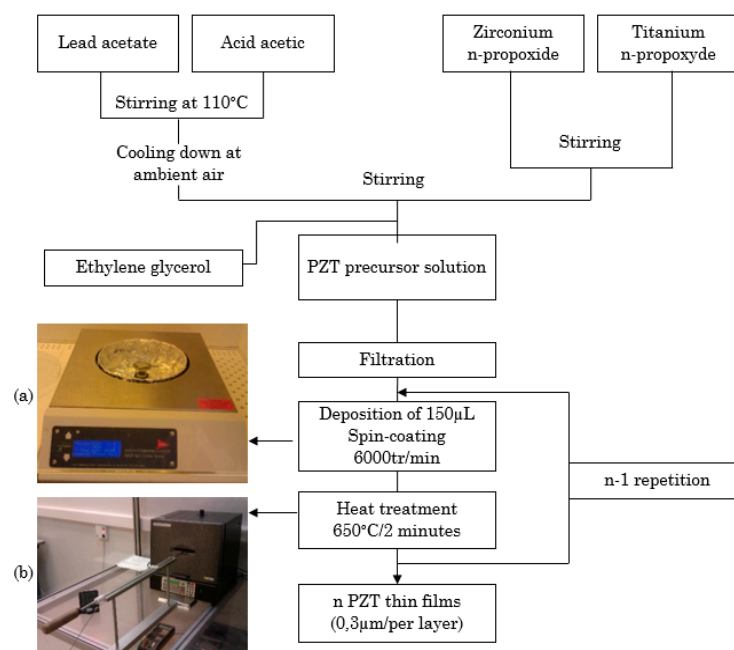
Lead acetate

Acid acetic

Zirconium n-propoxide

Titanium n-propoxyde

Stirring at 110°C

Cooling down at ambient air

Stirring

Stirring

Ethylene glycerol

PZT precursor solution

Filtration

(a)

Deposition of 150µL Spin-coating 6000tr/min

n-1 repetition

Heat treatment 650°C/2 minutes

(b)

n PZT thin films (0,3µm/per layer)